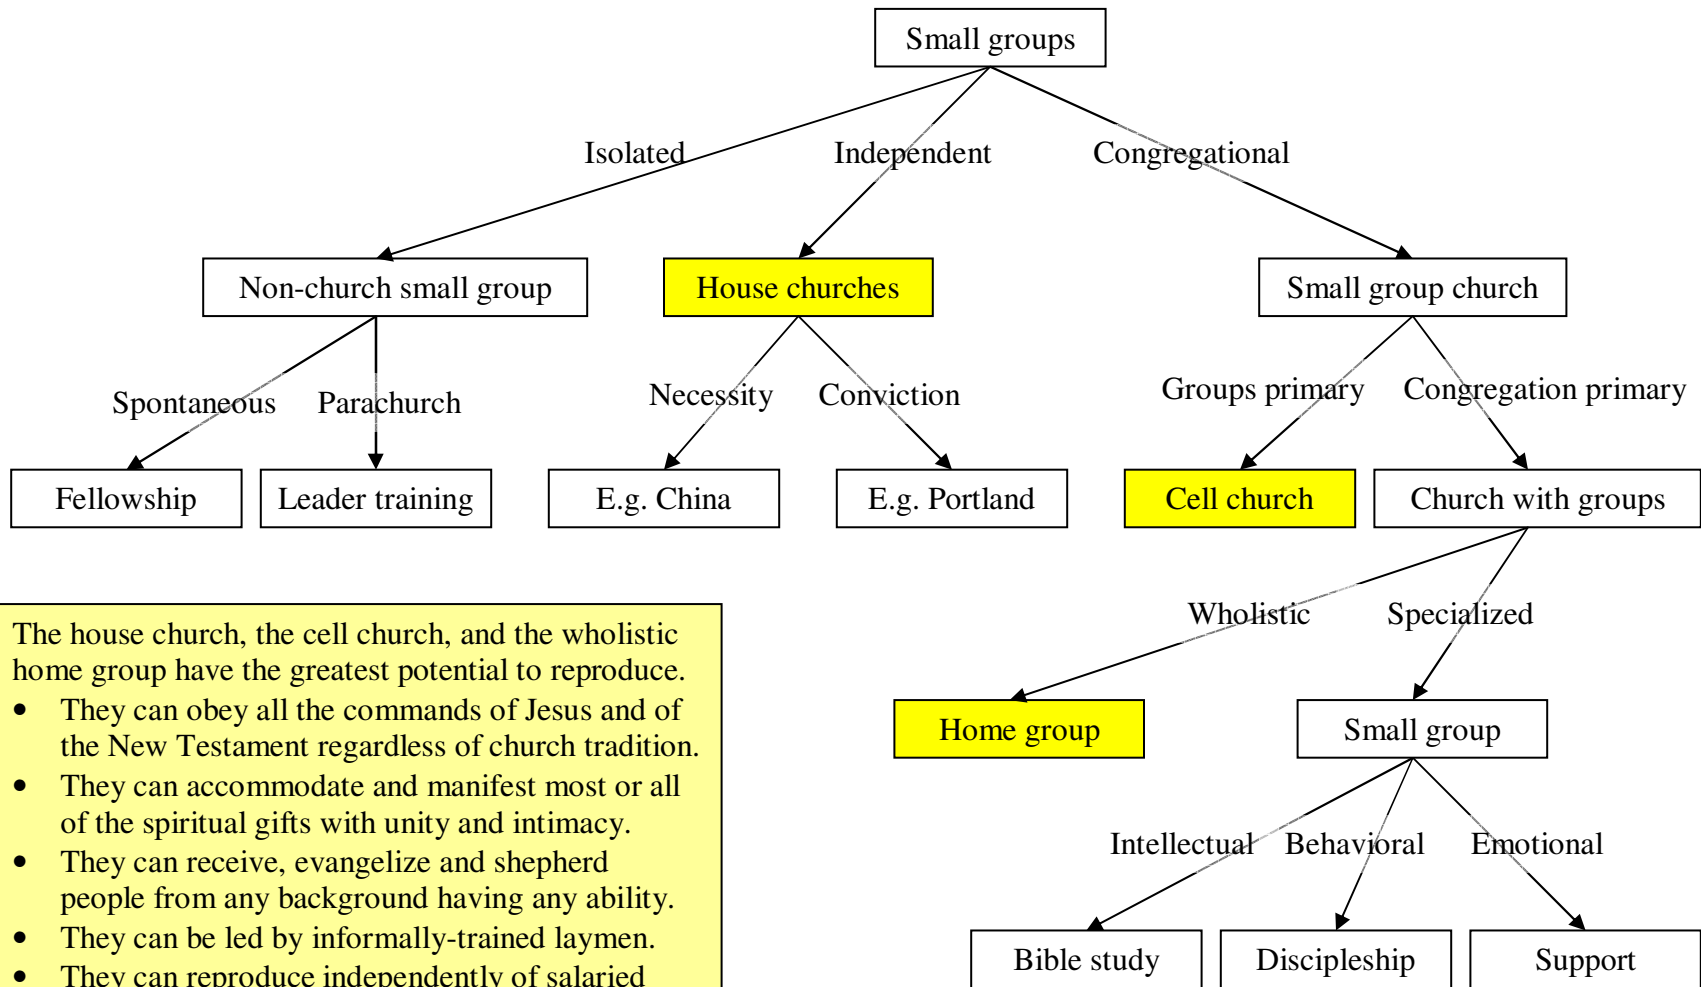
Small groups

Isolated

Independent

Congregational

Non-church small group

House churches

Small group church

Spontaneous

Parachurch

Necessity

Conviction

Groups primary

Congregation primary

Fellowship

Leader training

E.g. China

E.g. Portland

Cell church

Church with groups

Wholistic

Specialized

Home group

Small group

Intellectual

Behavioral

Emotional

Bible study

Discipleship

Support

The house church, the cell church, and the wholistic home group have the greatest potential to reproduce.

- They can obey all the commands of Jesus and of the New Testament regardless of church tradition.
- They can accommodate and manifest most or all of the spiritual gifts with unity and intimacy.
- They can receive, evangelize and shepherd people from any background having any ability.
- They can be led by informally-trained laymen.
- They can reproduce independently of salaried